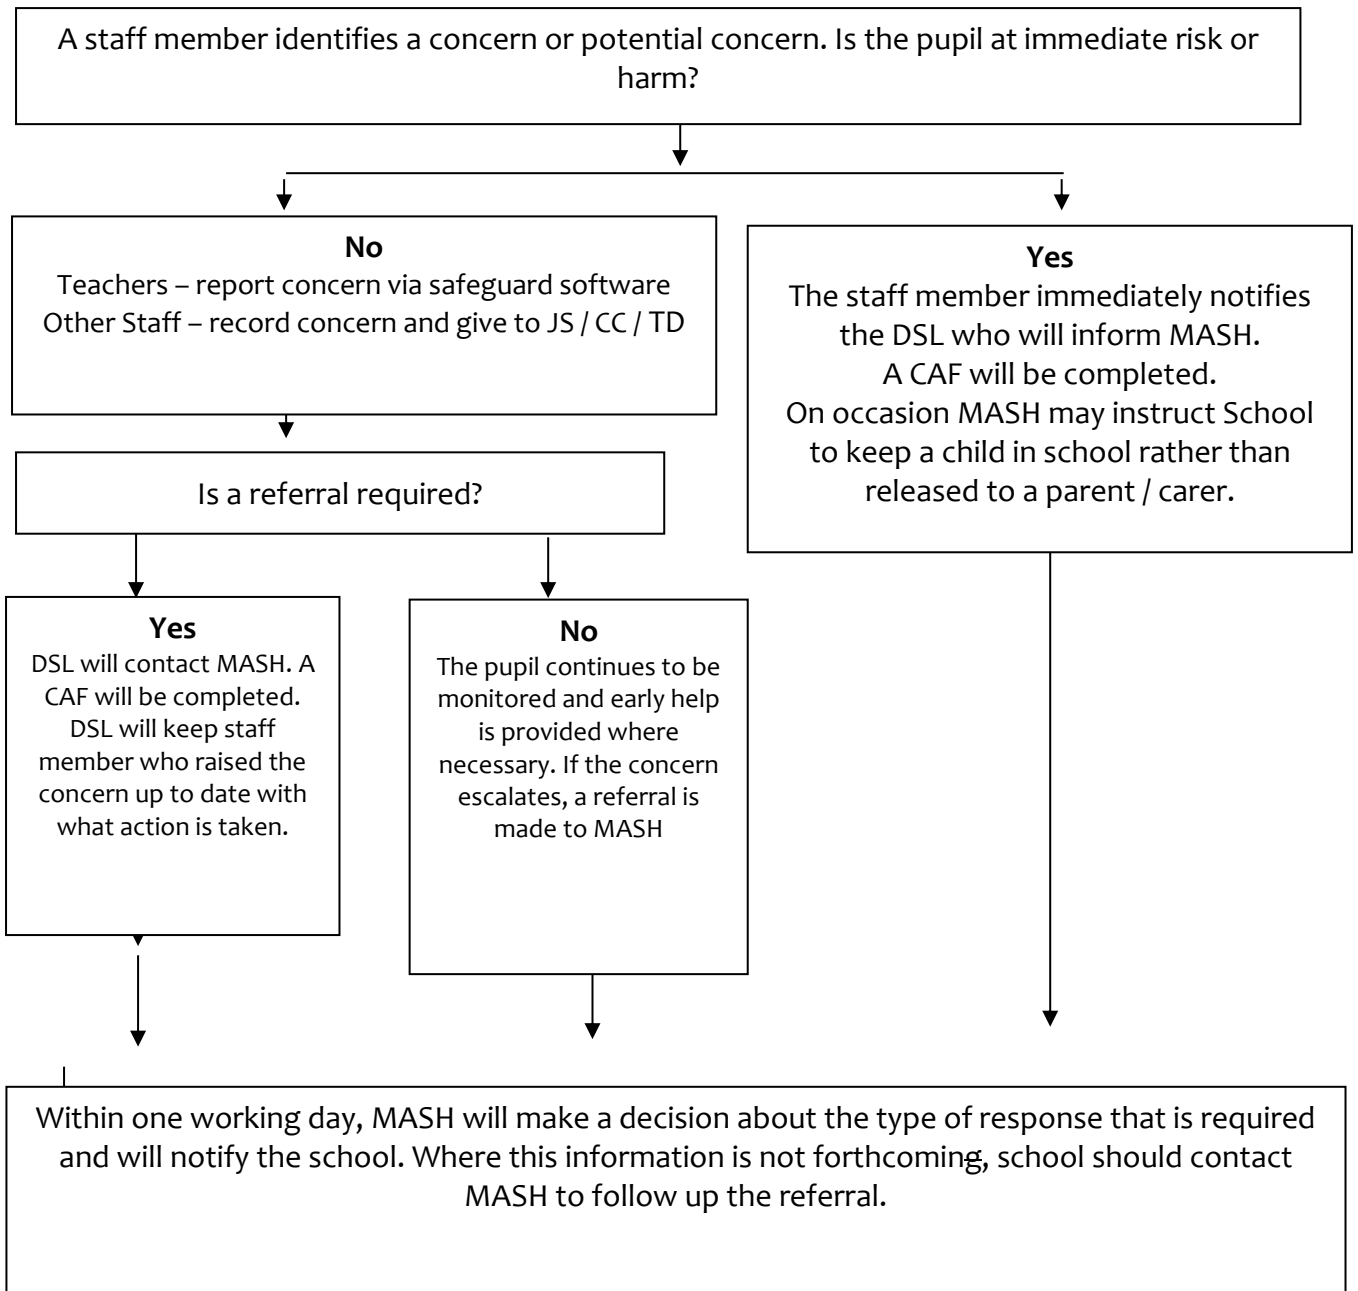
A staff member identifies a concern or potential concern. Is the pupil at immediate risk or harm?

No
Teachers – report concern via safeguard software
Other Staff – record concern and give to JS / CC / TD

Yes
The staff member immediately notifies the DSL who will inform MASH.
A CAF will be completed.
On occasion MASH may instruct School to keep a child in school rather than released to a parent / carer.

Is a referral required?

Yes
DSL will contact MASH. A CAF will be completed. DSL will keep staff member who raised the concern up to date with what action is taken.

No
The pupil continues to be monitored and early help is provided where necessary. If the concern escalates, a referral is made to MASH

Within one working day, MASH will make a decision about the type of response that is required and will notify the school. Where this information is not forthcoming, school should contact MASH to follow up the referral.